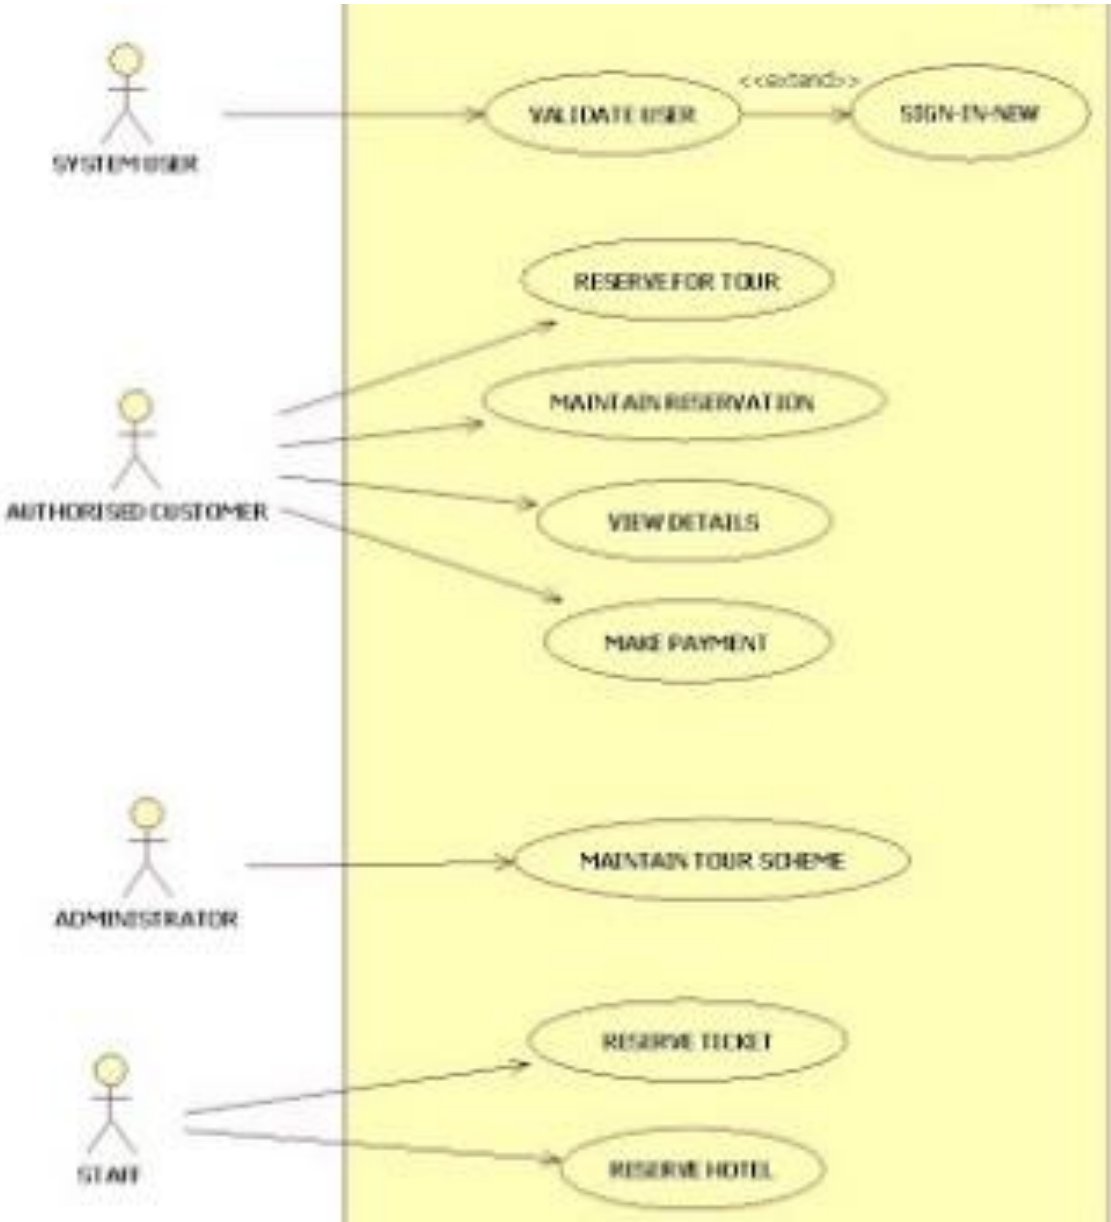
SYSTEM USER

VALIDATE USER

<<extend>>

SIGN-IN-NEW

RESERVE FOR TOUR

MAINTAIN RESERVATION

AUTHORISED CUSTOMER

VIEW DETAILS

MAKE PAYMENT

ADMINISTRATOR

MAINTAIN TOUR SCHEME

RESERVE TICKET

STAFF

RESERVE HOTEL